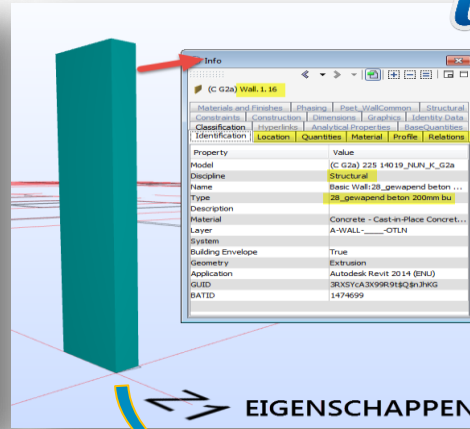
Info

(C G2a) Wall. 1, 16

Materials and Finishes | Phasing | Pset_WallCommon | Structural
Constraints | Construction | Dimensions | Graphics | Identity Data
Classification | Hyperlinks | Analytical Properties | BaseQuantities
Identification | Location | Quantities | Material | Profile | Relations

| Property | Value |
|---|---|
| Model | (C G2a) 225 14019_NUN_K_G2a |
| Discipline | Structural |
| Name | Basic Wall:28_gewapend beton ... |
| Type | 28_gewapend beton 200mm bu |
| Description | |
| Material | Concrete - Cast-in-Place Concret... |
| Layer | A-WALL-____-OTLN |
| System | |
| Building Envelope | True |
| Geometry | Extrusion |
| Application | Autodesk Revit 2014 (ENU) |
| GUID | 3RXSYcA3X99R9t$Q$nJhKG |
| BATID | 1474699 |

EIGENSCHAPPEN